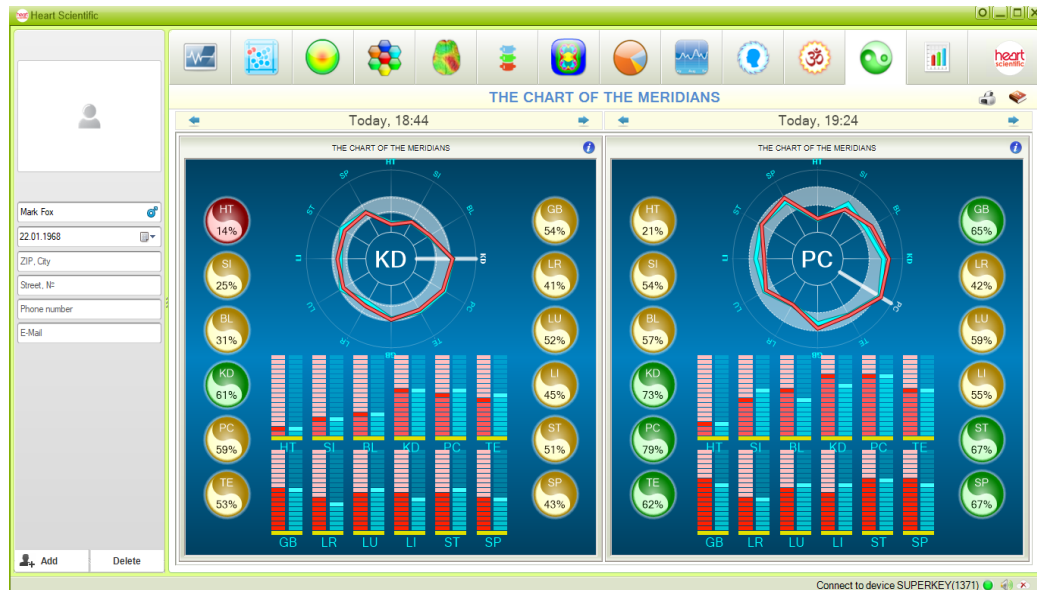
Heart Scientific

heart scientific

THE CHART OF THE MERIDIANS

Today, 18:44

Today, 19:24

THE CHART OF THE MERIDIANS

HT
14%

SI
25%

BL
31%

KD
61%

PC
59%

TE
53%

HT SP SI ST BL LI KD LU PC LR TE GB

KD

GB
54%

LR
41%

LU
52%

LI
45%

ST
51%

SP
43%

HT SI BL KD PC TE

GB LR LU LI ST SP

THE CHART OF THE MERIDIANS

HT
21%

SI
54%

BL
57%

KD
73%

PC
79%

TE
62%

HT SP SI ST BL LI KD LU PC LR TE GB

PC

GB
65%

LR
42%

LU
59%

LI
55%

ST
67%

SP
67%

HT SI BL KD PC TE

GB LR LU LI ST SP

Mark Fox

22.01.1968

ZIP, City

Street, №

Phone number

E-Mail

Add

Delete

Connect to device SUPERKEY(1371)